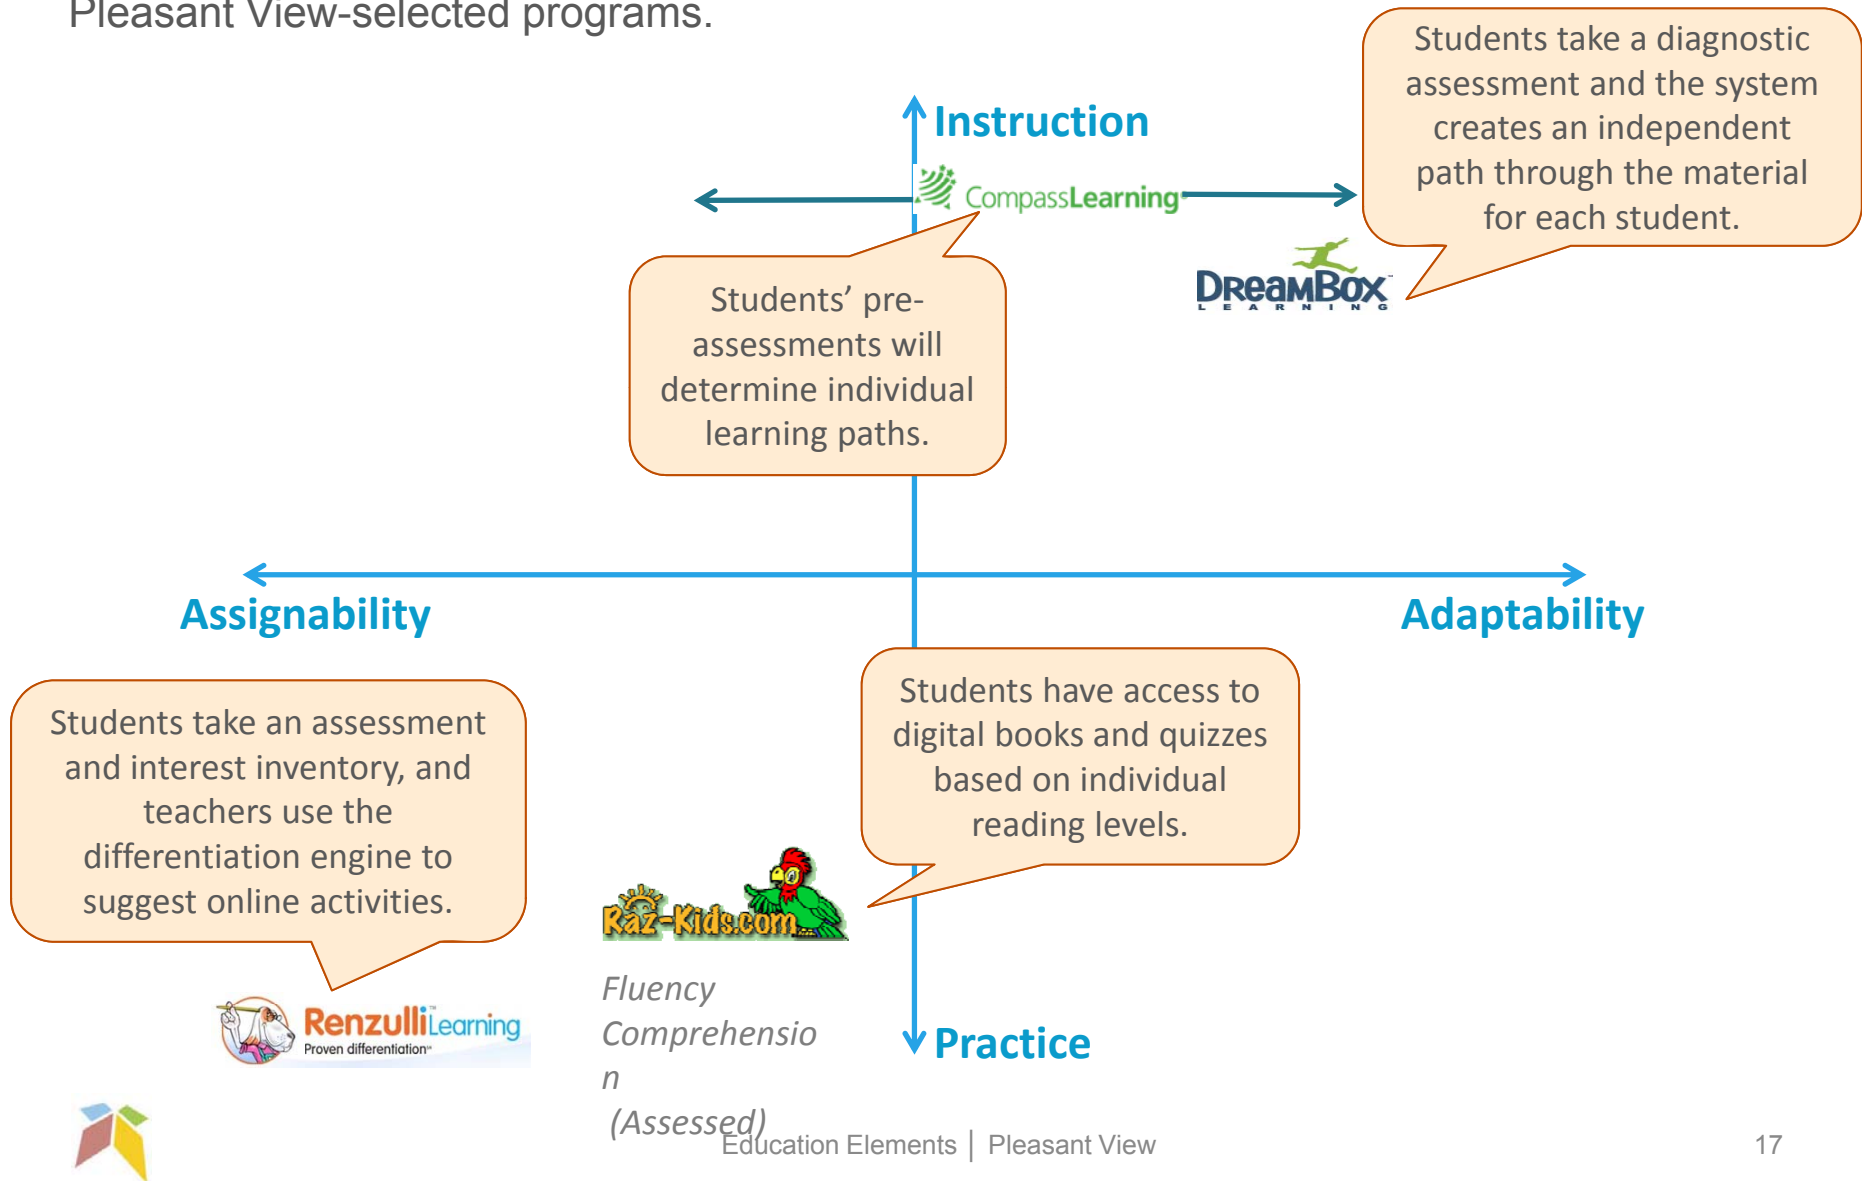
Pleasant View-selected programs.

Instruction

CompassLearning

Students take a diagnostic assessment and the system creates an independent path through the material for each student.

DreamBox LEARNING

Students' pre-assessments will determine individual learning paths.

Assignability

Adaptability

Students take an assessment and interest inventory, and teachers use the differentiation engine to suggest online activities.

Students have access to digital books and quizzes based on individual reading levels.

Raz-Kids.com

RenzulliLearning Proven differentiation

Fluency Comprehension (Assessed)

Practice

Education Elements | Pleasant View

17